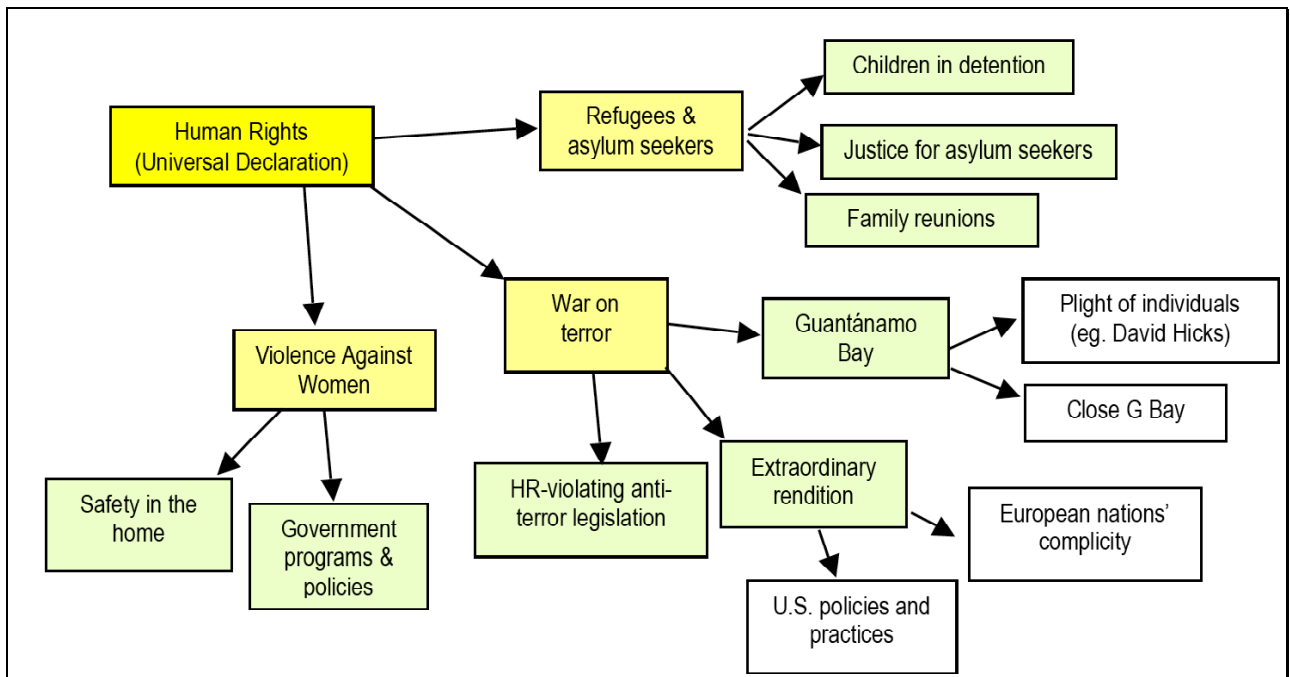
Human Rights (Universal Declaration)

Refugees & asylum seekers

Children in detention

Justice for asylum seekers

Family reunions

Violence Against Women

Safety in the home

Government programs & policies

War on terror

HR-violating anti-terror legislation

Guantánamo Bay

Plight of individuals (eg. David Hicks)

Close G Bay

Extraordinary rendition

European nations' complicity

U.S. policies and practices